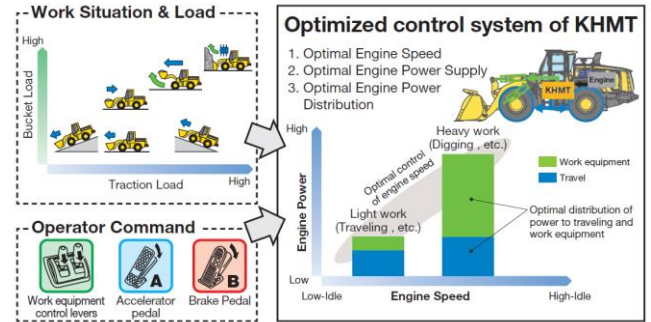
Work Situation & Load

High

Bucket Load

Traction Load

High

Operator Command

A

B

Work equipment control levers

Accelerator pedal

Brake Pedal

Optimized control system of KHMT

1. Optimal Engine Speed
2. Optimal Engine Power Supply
3. Optimal Engine Power Distribution

Engine

KHMT

High

Engine Power

Low

Heavy work (Digging , etc.)

Optimal control of engine speed

Light work (Traveling , etc.)

Work equipment

Travel

Optimal distribution of power to traveling and work equipment

Low-Idle

Engine Speed

High-Idle